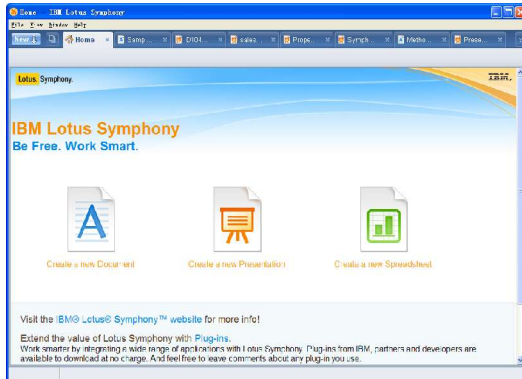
Home - IBM Lotus Symphony

File View Window Help

New | Home | Samp... | DIO4... | sales... | Prope... | Symph... | Metho... | Prese...

Lotus. Symphony.

IBM.

IBM Lotus Symphony
Be Free. Work Smart.

Create a new Document

Create a new Presentation

Create a new Spreadsheet

Visit the IBM® Lotus® Symphony™ website for more info!

Extend the value of Lotus Symphony with Plug-ins.
Work smarter by integrating a wide range of applications with Lotus Symphony. Plug-ins from IBM, partners and developers are available to download at no charge. And feel free to leave comments about any plug-in you use.